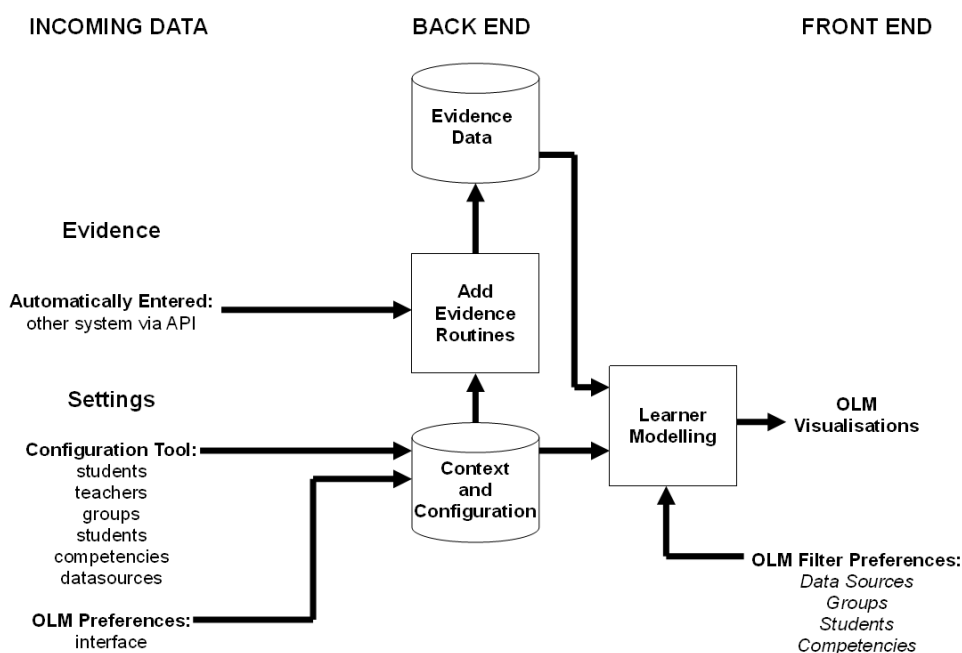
INCOMING DATA

BACK END

FRONT END

Evidence Data

Evidence

Automatically Entered: other system via API

Add Evidence Routines

Settings

Learner Modelling

OLM Visualisations

Configuration Tool:
students
teachers
groups
students
competencies
datasources

Context and Configuration

OLM Preferences:
interface

OLM Filter Preferences:
*Data Sources*
*Groups*
*Students*
*Competencies*